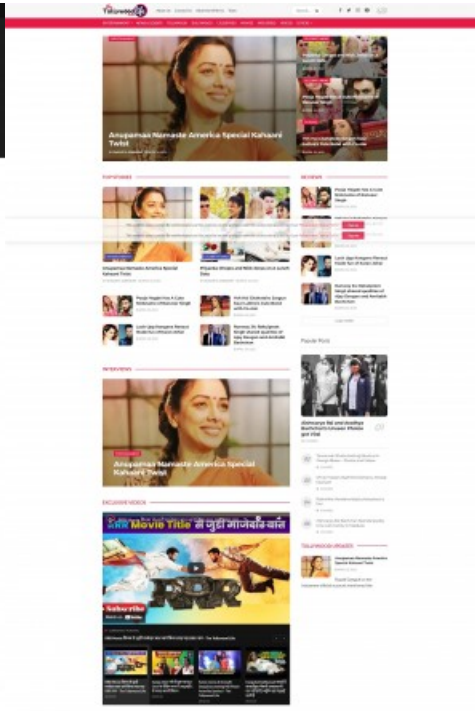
Anupamaa Namaste America Special Kahaani Twist

TOP STORIES

REVIEWS

Anupamaa Namaste America Special Kahaani Twist

INTERVIEWS

Anupamaa Namaste America Special Kahaani Twist

Popular Posts

EXCLUSIVE VIDEOS

RRR Movie Title से जुड़ी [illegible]

RRR

Subscribe

TELEVISION UPDATES

Anupamaa Namaste America Special Kahaani Twist